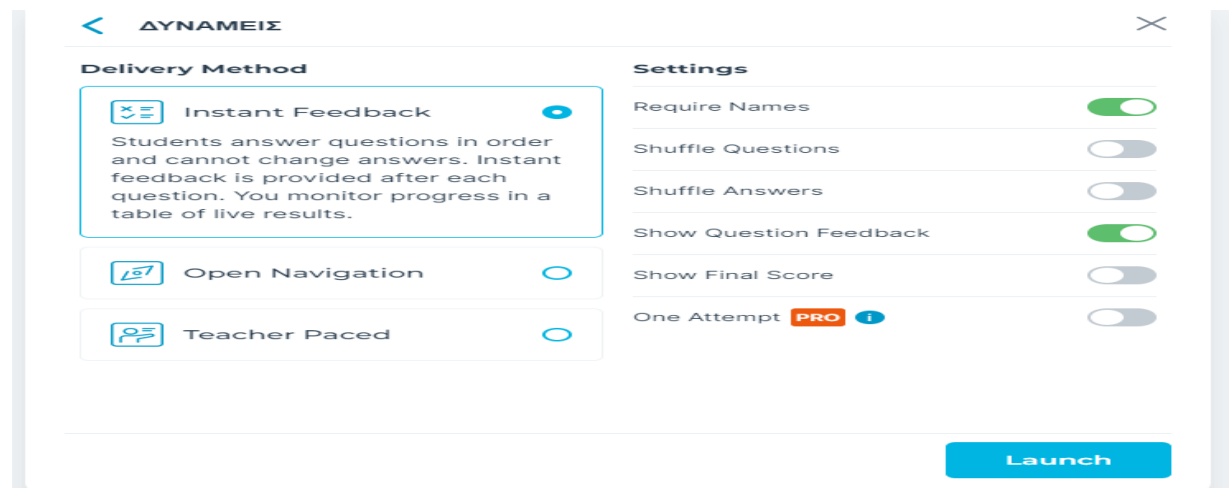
ΔΥΝΑΜΕΙΣ

Delivery Method

Instant Feedback

Students answer questions in order and cannot change answers. Instant feedback is provided after each question. You monitor progress in a table of live results.

Open Navigation

Teacher Paced

Settings

Require Names

Shuffle Questions

Shuffle Answers

Show Question Feedback

Show Final Score

One Attempt PRO i

Launch